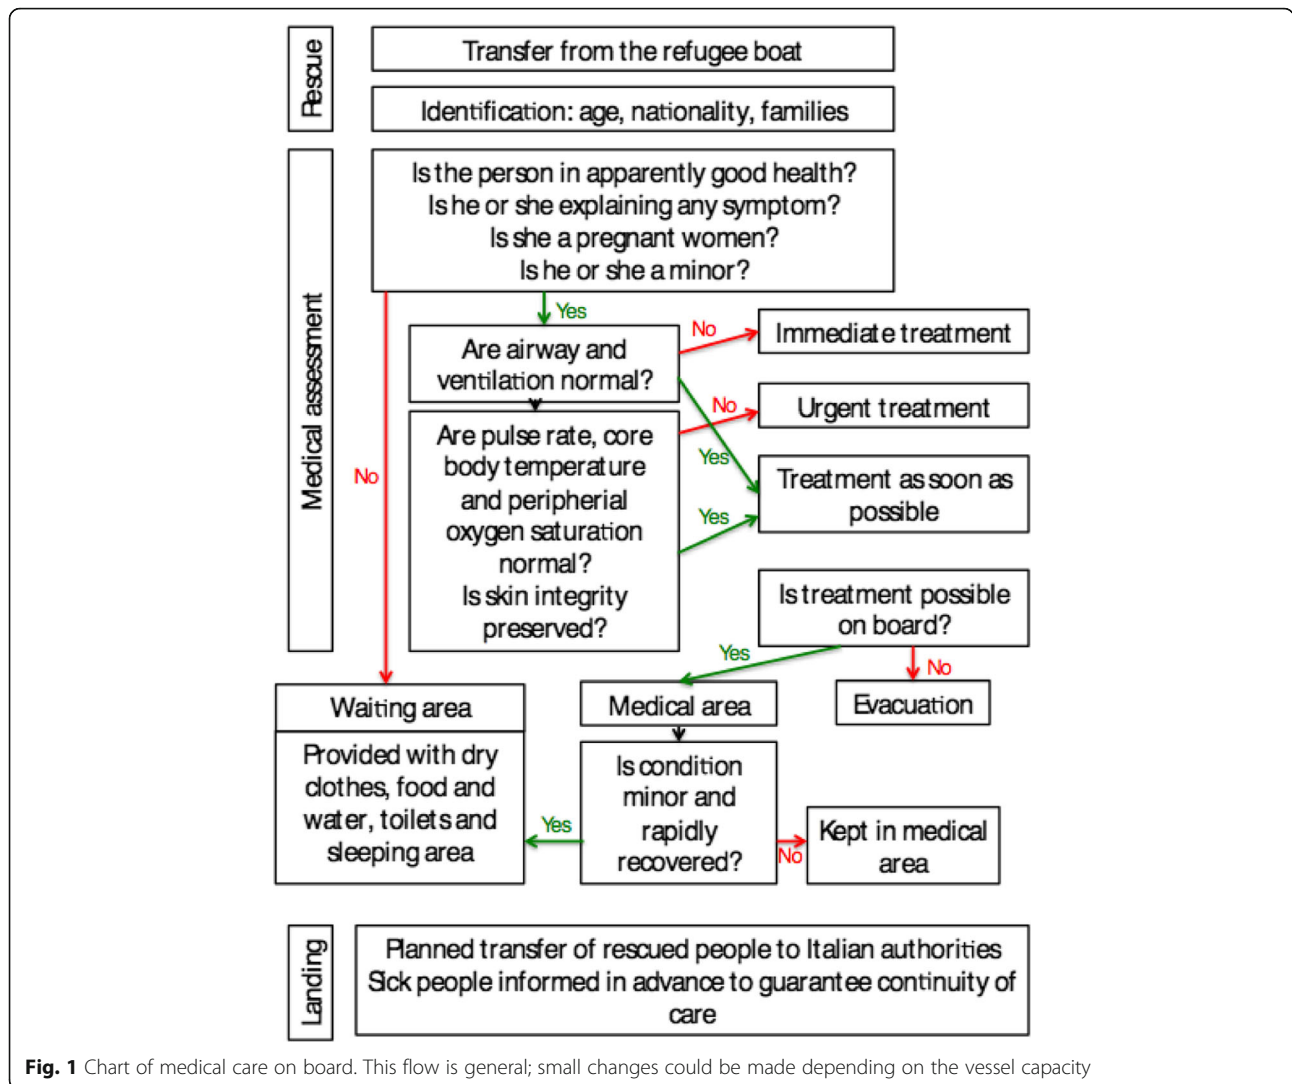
Rescue

Transfer from the refugee boat

Identification: age, nationality, families

Medical assessment

Is the person in apparently good health?
Is he or she explaining any symptom?
Is she a pregnant women?
Is he or she a minor?

Yes

No

Are airway and ventilation normal?

No

Immediate treatment

No

Urgent treatment

Yes

Are pulse rate, core body temperature and peripherial oxygen saturation normal?
Is skin integrity preserved?

Yes

Treatment as soon as possible

Is treatment possible on board?

Yes

No

Waiting area

Provided with dry clothes, food and water, toilets and sleeping area

Medical area

Evacuation

Yes

Is condition minor and rapidly recovered?

No

Kept in medical area

Landing

Planned transfer of rescued people to Italian authorities
Sick people informed in advance to guarantee continuity of care

**Fig. 1** Chart of medical care on board. This flow is general; small changes could be made depending on the vessel capacity